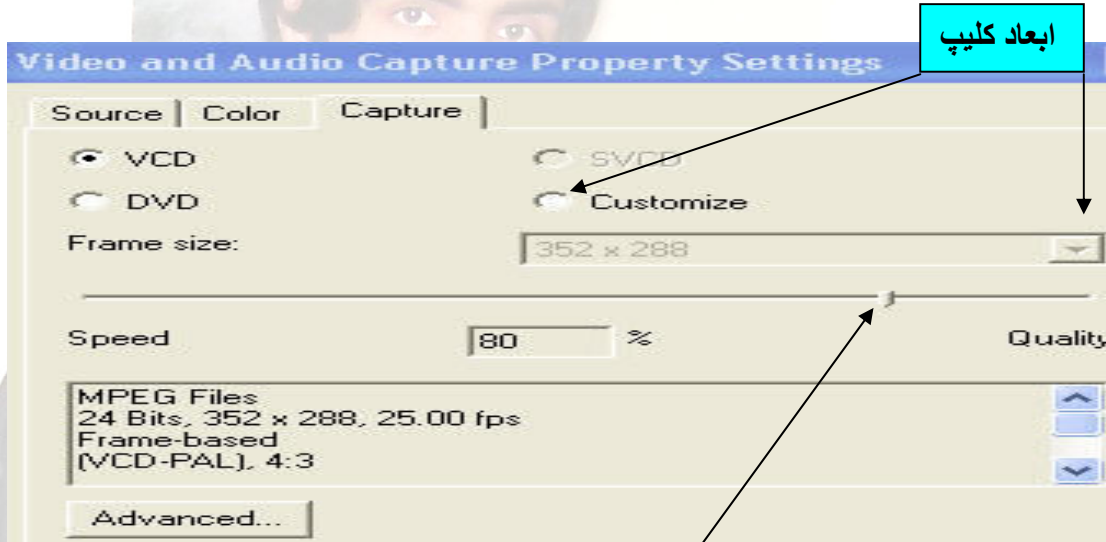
ابعاد كليپ

Video and Audio Capture Property Settings

Source | Color | Capture

VCD

SVCD

DVD

Customize

Frame size:

352 x 288

Speed

80

%

Quality

MPEG Files
24 Bits, 352 x 288, 25.00 fps
Frame-based
(VCD-PAL), 4:3

Advanced...